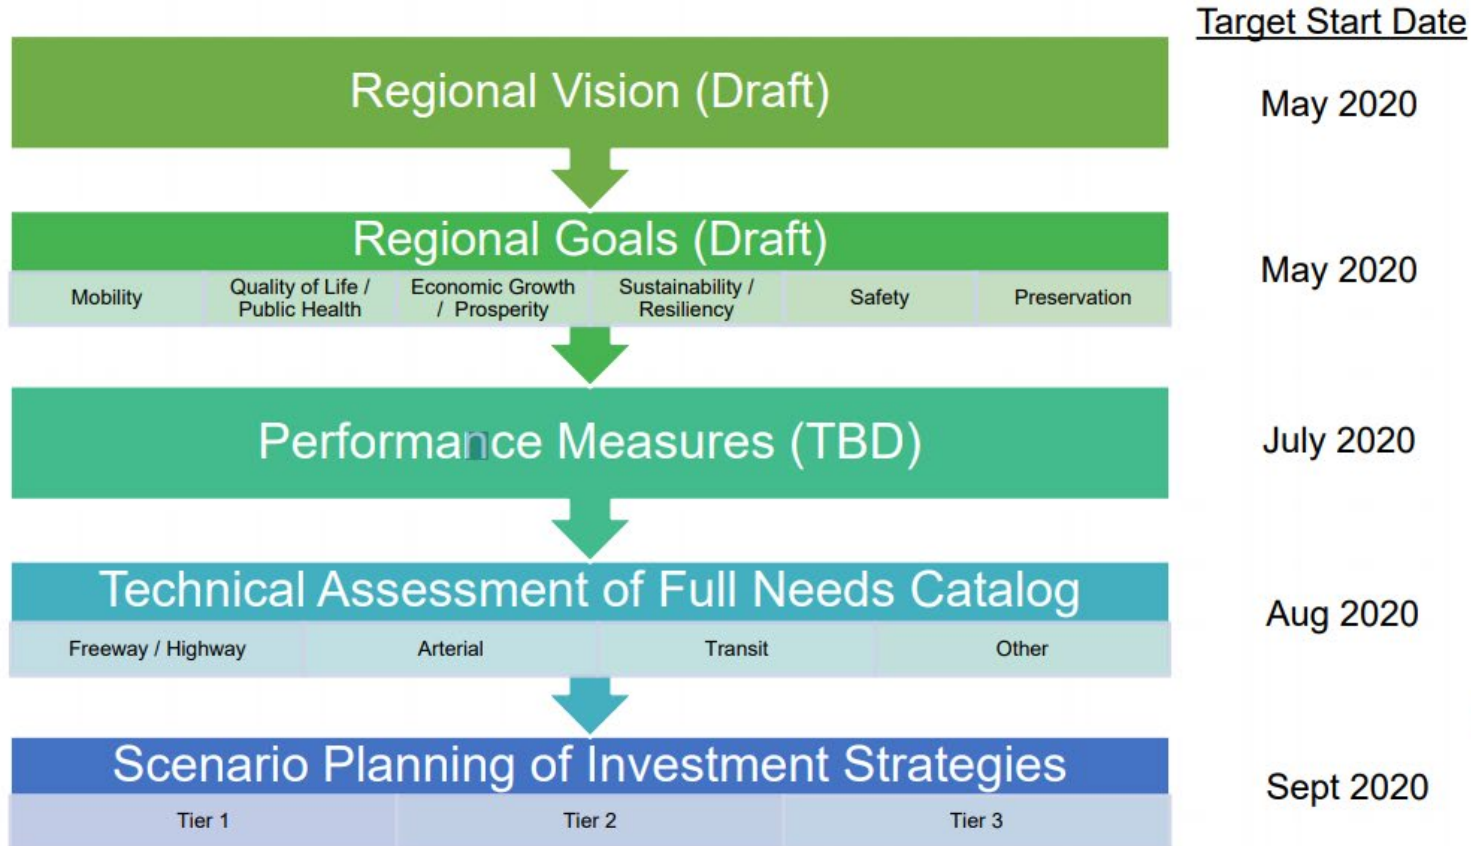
Target Start Date

Regional Vision (Draft)

May 2020

Regional Goals (Draft)

| Mobility | Quality of Life / Public Health | Economic Growth / Prosperity | Sustainability / Resiliency | Safety | Preservation |
|---|---|---|---|---|---|

May 2020

Performance Measures (TBD)

July 2020

Technical Assessment of Full Needs Catalog

| Freeway / Highway | Arterial | Transit | Other |
|---|---|---|---|

Aug 2020

Scenario Planning of Investment Strategies

| Tier 1 | Tier 2 | Tier 3 |
|---|---|---|

Sept 2020